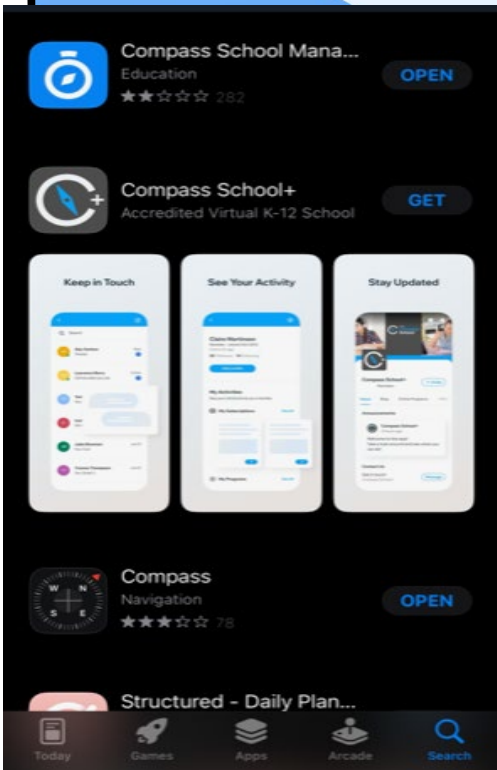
Compass School Mana...
Education
282
OPEN

Compass School+
Accredited Virtual K-12 School
GET

Keep in Touch

See Your Activity

Stay Updated

Compass
Navigation
78
OPEN

Structured - Daily Plan...

Today
Games
Apps
Arcade
Search